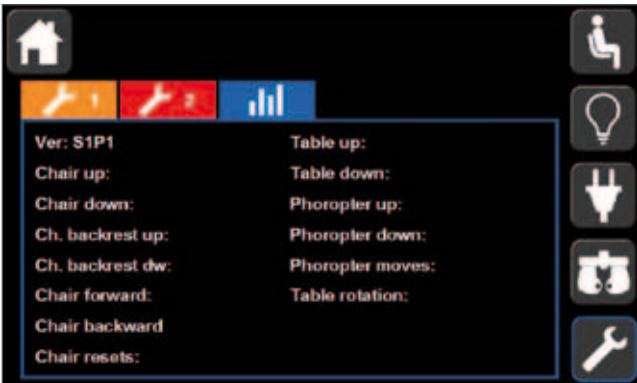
1 2

Ver: S1P1
Chair up:
Chair down:
Ch. backrest up:
Ch. backrest dw:
Chair forward:
Chair backward
Chair resets:

Table up:
Table down:
Phoropter up:
Phoropter down:
Phoropter moves:
Table rotation: